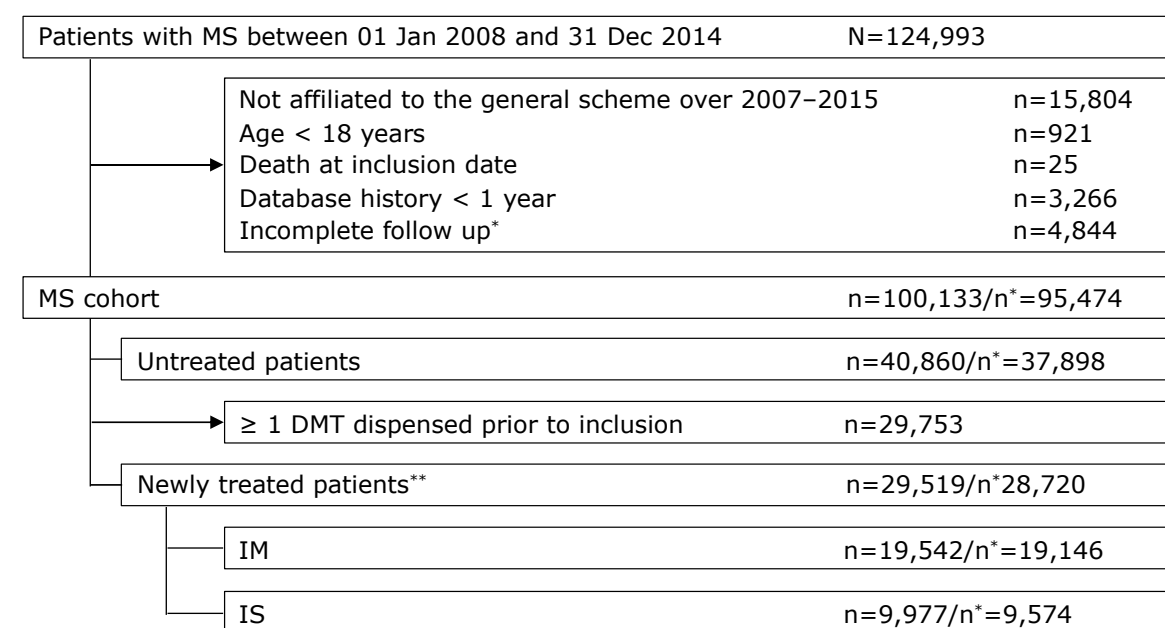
Patients with MS between 01 Jan 2008 and 31 Dec 2014 N=124,993

Not affiliated to the general scheme over 2007–2015 n=15,804
Age < 18 years n=921
Death at inclusion date n=25
Database history < 1 year n=3,266
Incomplete follow up* n=4,844

MS cohort n=100,133/n*=95,474

Untreated patients n=40,860/n*=37,898

≥ 1 DMT dispensed prior to inclusion n=29,753

Newly treated patients** n=29,519/n*28,720

IM n=19,542/n*=19,146

IS n=9,977/n*=9,574